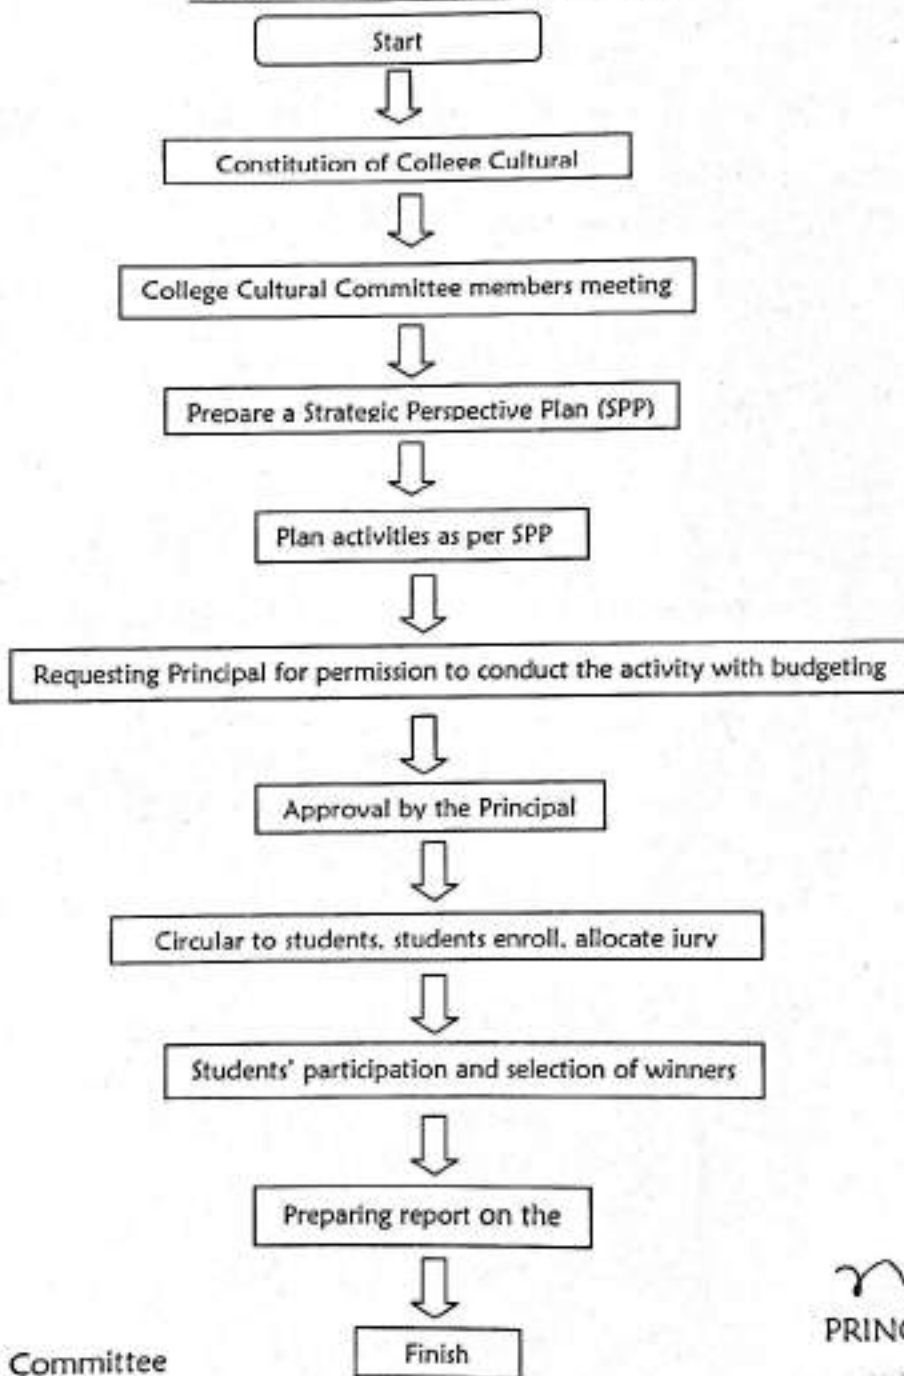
Start

Constitution of College Cultural

College Cultural Committee members meeting

Prepare a Strategic Perspective Plan (SPP)

Plan activities as per SPP

Requesting Principal for permission to conduct the activity with budgeting

Approval by the Principal

Circular to students, students enroll, allocate jury

Students' participation and selection of winners

Preparing report on the

Finish

Committee

PRIN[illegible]